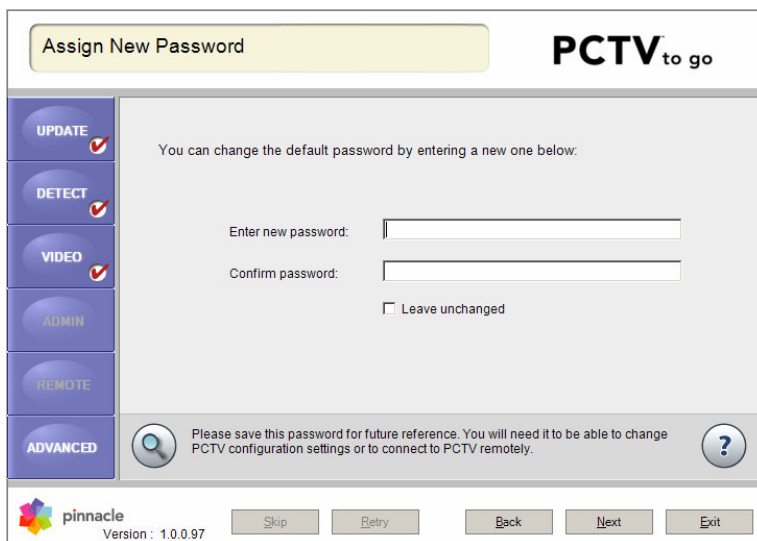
Assign New Password

PCTV to go

UPDATE

DETECT

VIDEO

ADMIN

REMOTE

ADVANCED

You can change the default password by entering a new one below:

Enter new password:

Confirm password:

Leave unchanged

Please save this password for future reference. You will need it to be able to change PCTV configuration settings or to connect to PCTV remotely.

?

pinnacle

Version : 1.0.0.97

Skip

Retry

Back

Next

Exit